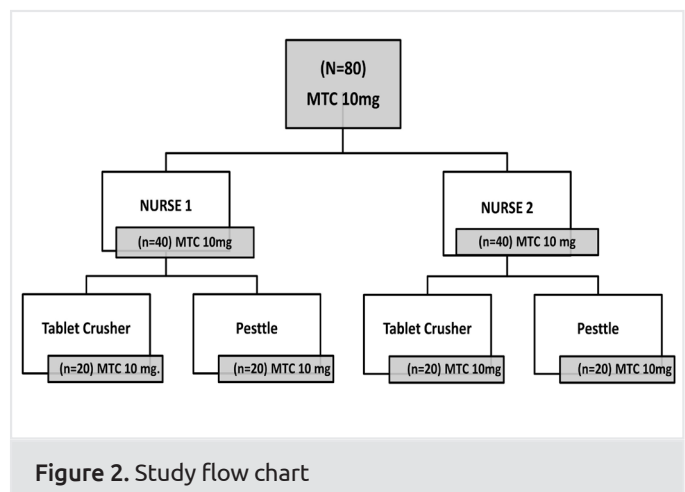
(N=80)
MTC 10mg

NURSE 1
(n=40) MTC 10mg

NURSE 2
(n=40) MTC 10 mg

Tablet Crusher
(n=20) MTC 10 mg.

Pestle
(n=20) MTC 10 mg

Tablet Crusher
(n=20) MTC 10mg

Pestle
(n=20) MTC 10mg

Figure 2. Study flow chart